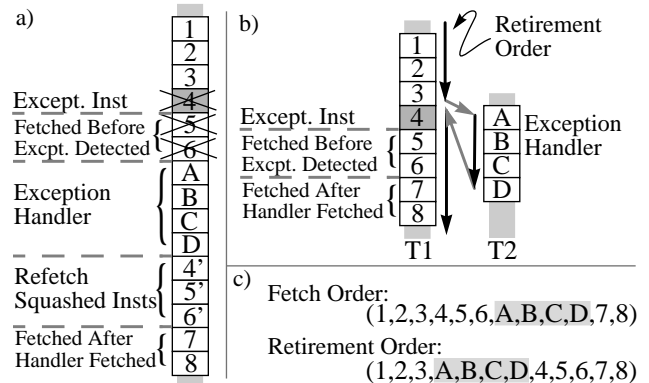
a)

1
2
3
Except. Inst
4
Fetched Before Excpt. Detected
5
6
Exception Handler
A
B
C
D
Refetch Squashed Insts
4'
5'
6'
Fetched After Handler Fetched
7
8

b)

Retirement Order

1
2
3
Except. Inst
4
Fetched Before Excpt. Detected
5
6
Fetched After Handler Fetched
7
8
T1

A
B
C
D
Exception Handler
T2

c)

Fetch Order:
(1,2,3,4,5,6,A,B,C,D,7,8)

Retirement Order:
(1,2,3,A,B,C,D,4,5,6,7,8)